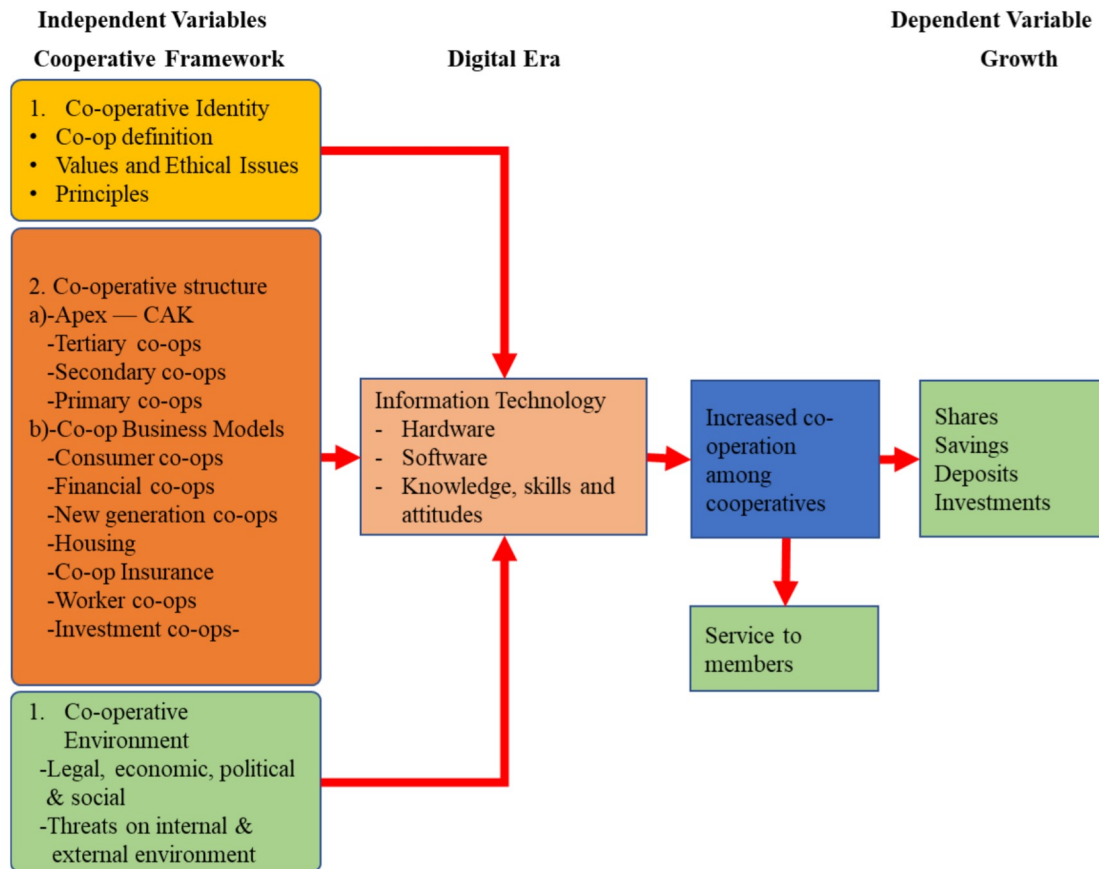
Independent Variables

Dependent Variable

Cooperative Framework

Digital Era

Growth

1. Co-operative Identity
• Co-op definition
• Values and Ethical Issues
• Principles

2. Co-operative structure
a)-Apex — CAK
-Tertiary co-ops
-Secondary co-ops
-Primary co-ops
b)-Co-op Business Models
-Consumer co-ops
-Financial co-ops
-New generation co-ops
-Housing
-Co-op Insurance
-Worker co-ops
-Investment co-ops-

1. Co-operative Environment
-Legal, economic, political & social
-Threats on internal & external environment

Information Technology
- Hardware
- Software
- Knowledge, skills and attitudes

Increased co-operation among cooperatives

Shares
Savings
Deposits
Investments

Service to members